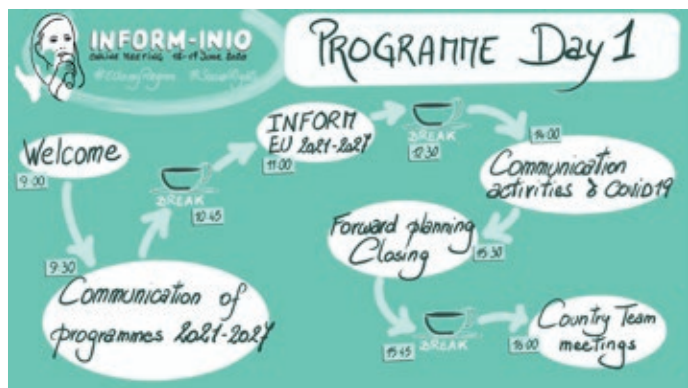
INFORM-INIO
ONLINE MEETING 16-19 JUNE 2020
#EUinmyRegion #SocialEurope

PROGRAMME Day 1

Welcome
9:00

9:30
Communication of programmes 2021-2027

BREAK
10:45

INFORM EU 2021-2027
11:00

BREAK
12:30

14:00
Communication activities & Covid19

Forward planning Closing
15:30

BREAK
15:45

Country Team meetings
16:00